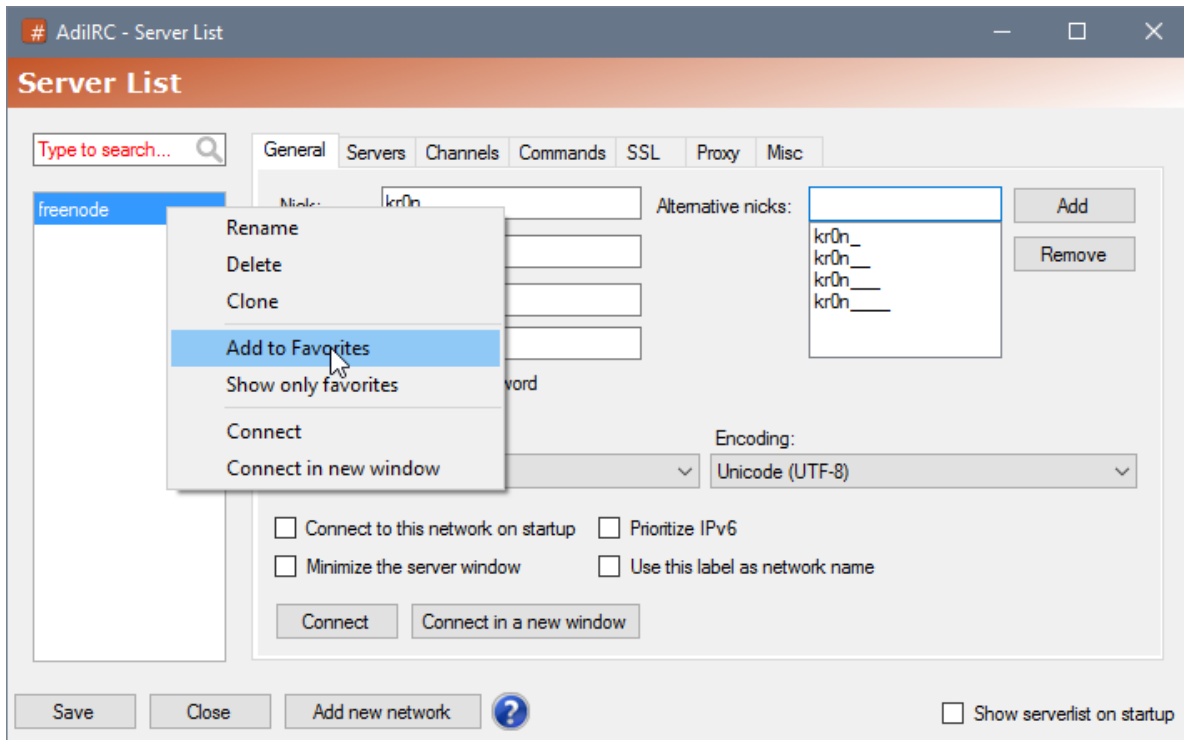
# AdiIRC - Server List

Server List

Type to search...

freenode

General | Servers | Channels | Commands | SSL | Proxy | Misc

Nick: kr0n

Alternative nicks:

Add

Remove

kr0n_
kr0n__
kr0n___
kr0n____

Rename
Delete
Clone
Add to Favorites
Show only favorites
Connect
Connect in new window

word

Encoding:

Unicode (UTF-8)

Connect to this network on startup

Prioritize IPv6

Minimize the server window

Use this label as network name

Connect

Connect in a new window

Save

Close

Add new network

Show serverlist on startup